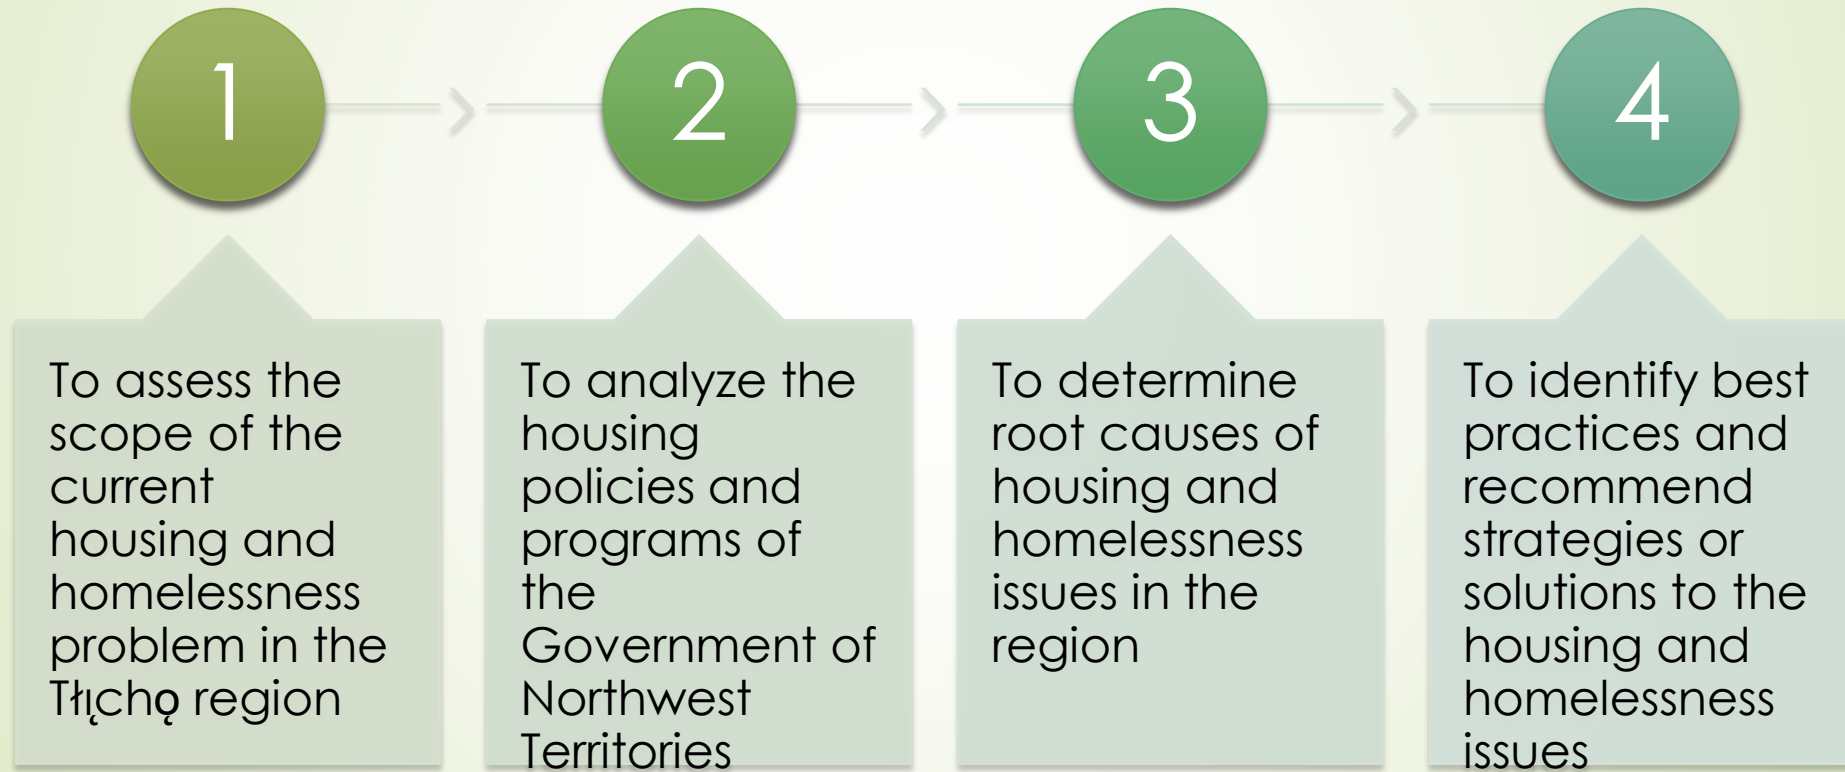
1

2

3

4

To assess the scope of the current housing and homelessness problem in the Tłı̨chǫ region

To analyze the housing policies and programs of the Government of Northwest Territories

To determine root causes of housing and homelessness issues in the region

To identify best practices and recommend strategies or solutions to the housing and homelessness issues